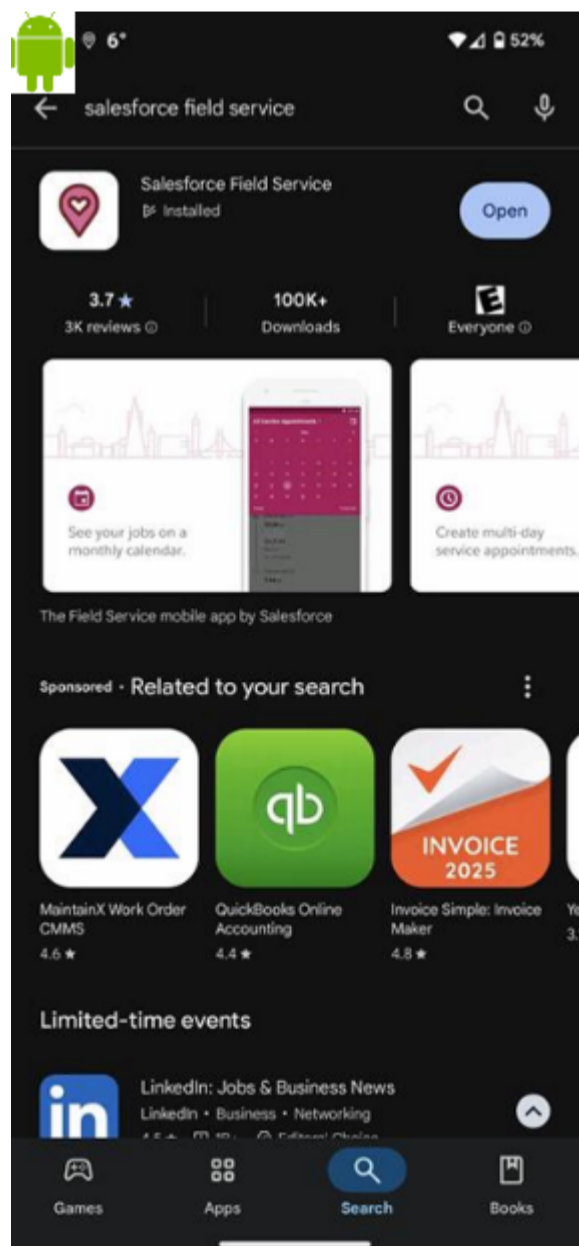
6°

52%

salesforce field service

Salesforce Field Service
Installed

Open

3.7 ★
3K reviews

100K+
Downloads

E
Everyone

See your jobs on a monthly calendar.

Create multi-day service appointments.

The Field Service mobile app by Salesforce

Sponsored · Related to your search

qb

INVOICE
2025

MaintainX Work Order CMMS
4.6 ★

QuickBooks Online Accounting
4.4 ★

Invoice Simple: Invoice Maker
4.8 ★

Ye
3.

Limited-time events

in

LinkedIn: Jobs & Business News
LinkedIn • Business • Networking
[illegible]

Games

Apps

Search

Books